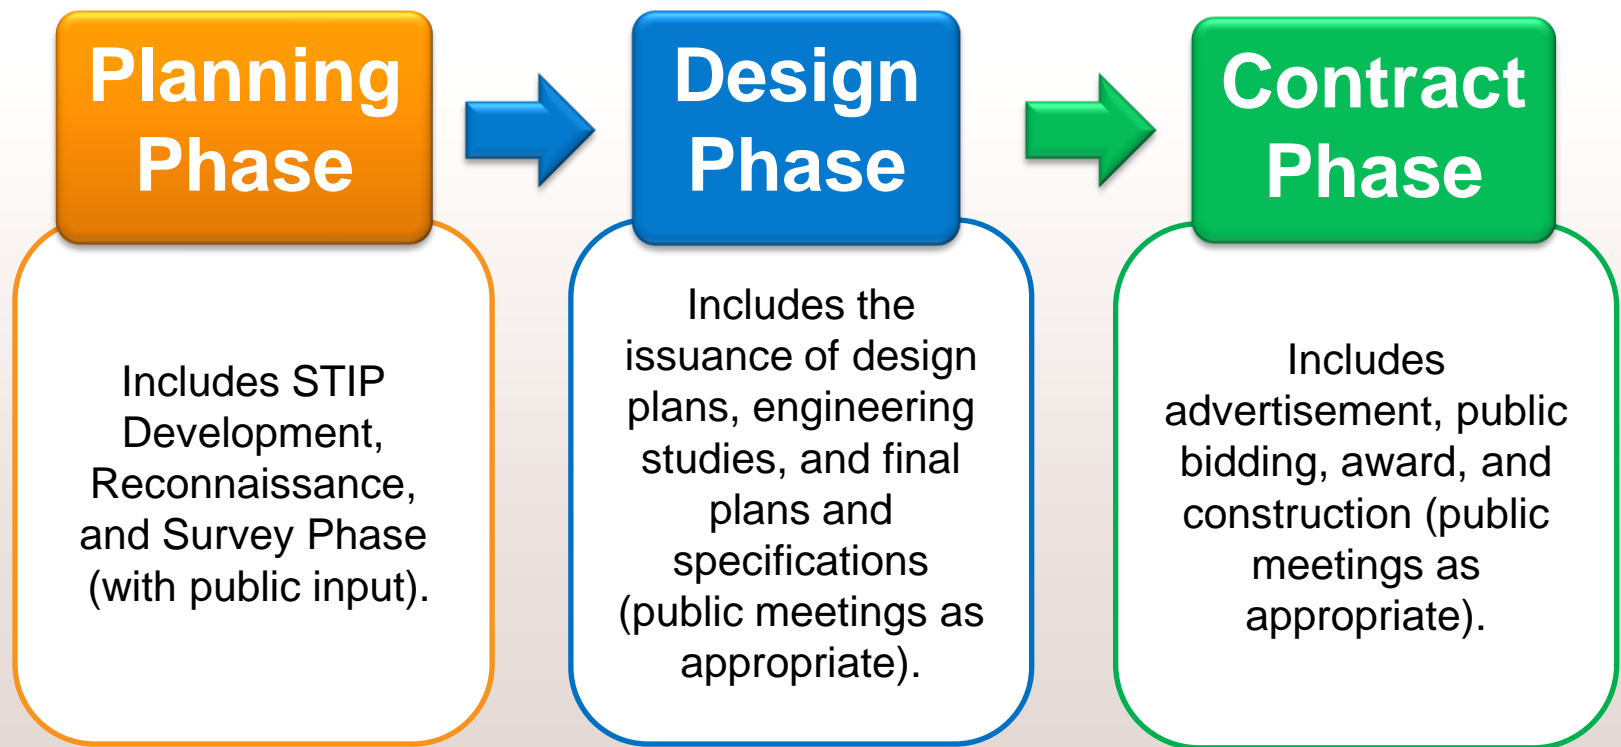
Planning Phase

Includes STIP Development, Reconnaissance, and Survey Phase (with public input).

Design Phase

Includes the issuance of design plans, engineering studies, and final plans and specifications (public meetings as appropriate).

Contract Phase

Includes advertisement, public bidding, award, and construction (public meetings as appropriate).